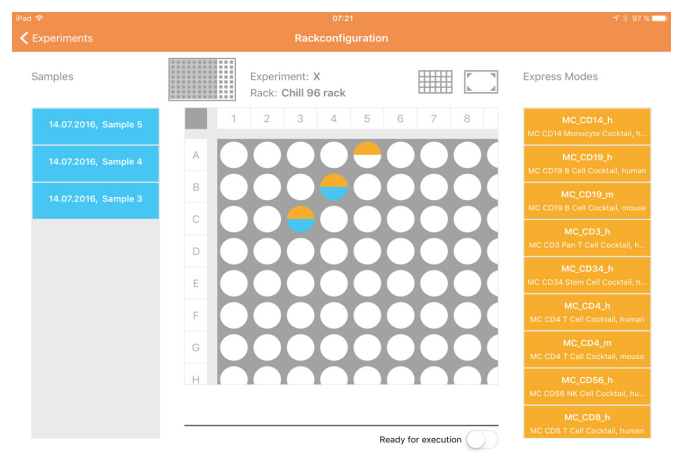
iPad 07:21 97 %

Experiments Rackconfiguration

Samples

Experiment: X
Rack: Chill 96 rack

Express Modes

14.07.2016, Sample 5
14.07.2016, Sample 4
14.07.2016, Sample 3

| | 1 | 2 | 3 | 4 | 5 | 6 | 7 | 8 |
|---|---|---|---|---|---|---|---|---|
| A | | | | | | | | |
| B | | | | | | | | |
| C | | | | | | | | |
| D | | | | | | | | |
| E | | | | | | | | |
| F | | | | | | | | |
| G | | | | | | | | |
| H | | | | | | | | |

MC_CD14_h
MC CD14 Monocyte Cocktail, hu...
MC_CD19_h
MC CD19 B Cell Cocktail, human
MC_CD19_m
MC CD19 B Cell Cocktail, mouse
MC_CD3_h
MC CD3 Pan T Cell Cocktail, h...
MC_CD34_h
MC CD34 Stem Cell Cocktail, h...
MC_CD4_h
MC CD4 T Cell Cocktail, human
MC_CD4_m
MC CD4 T Cell Cocktail, mouse
MC_CD56_h
MC CD56 NK Cell Cocktail, hu...
MC_CD8_h
MC CD8 T Cell Cocktail, human

Ready for execution